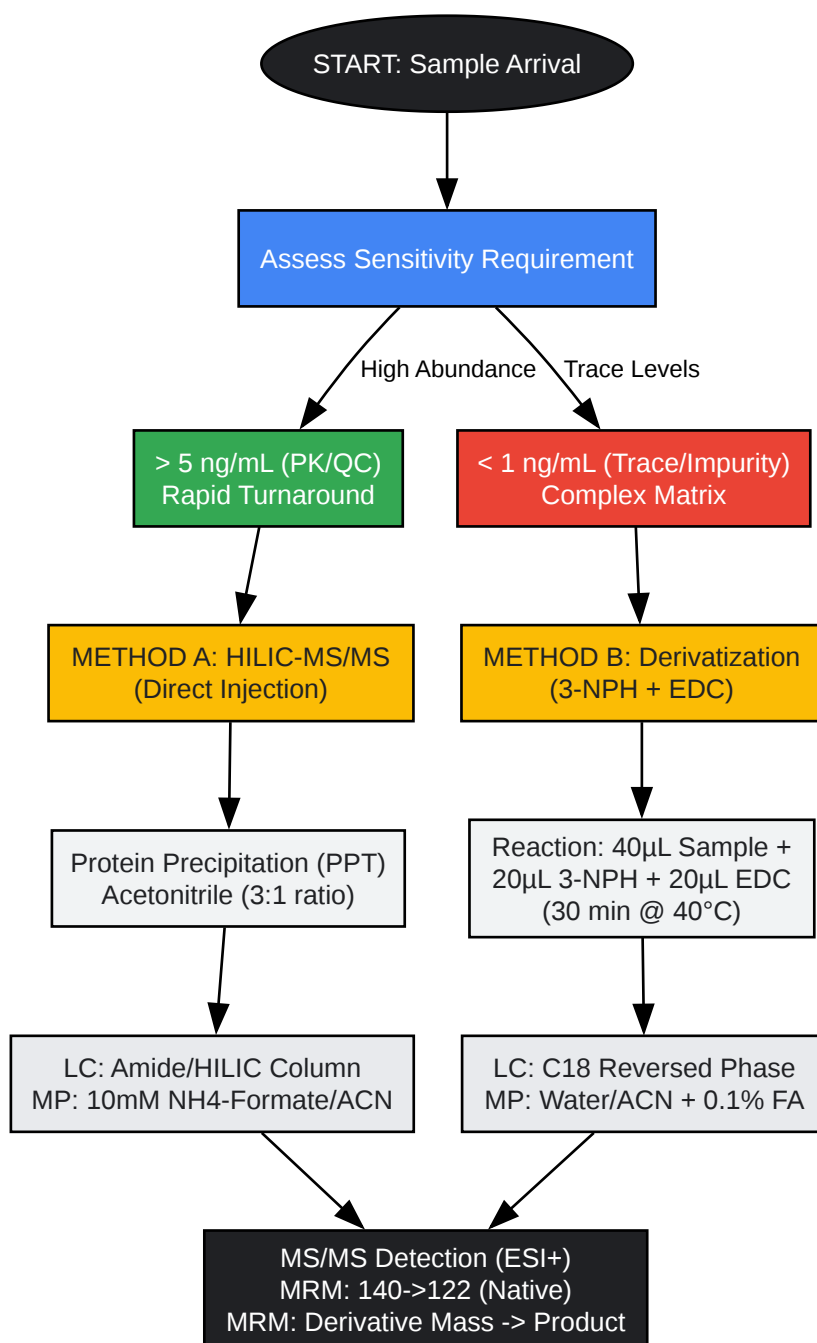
START: Sample Arrival

Assess Sensitivity Requirement

High Abundance

Trace Levels

> 5 ng/mL (PK/QC)
Rapid Turnaround

< 1 ng/mL (Trace/Impurity)
Complex Matrix

METHOD A: HILIC-MS/MS
(Direct Injection)

METHOD B: Derivatization
(3-NPH + EDC)

Protein Precipitation (PPT)
Acetonitrile (3:1 ratio)

Reaction: 40µL Sample +
20µL 3-NPH + 20µL EDC
(30 min @ 40°C)

LC: Amide/HILIC Column
MP: 10mM NH4-Formate/ACN

LC: C18 Reversed Phase
MP: Water/ACN + 0.1% FA

MS/MS Detection (ESI+)
MRM: 140->122 (Native)
MRM: Derivative Mass -> Product